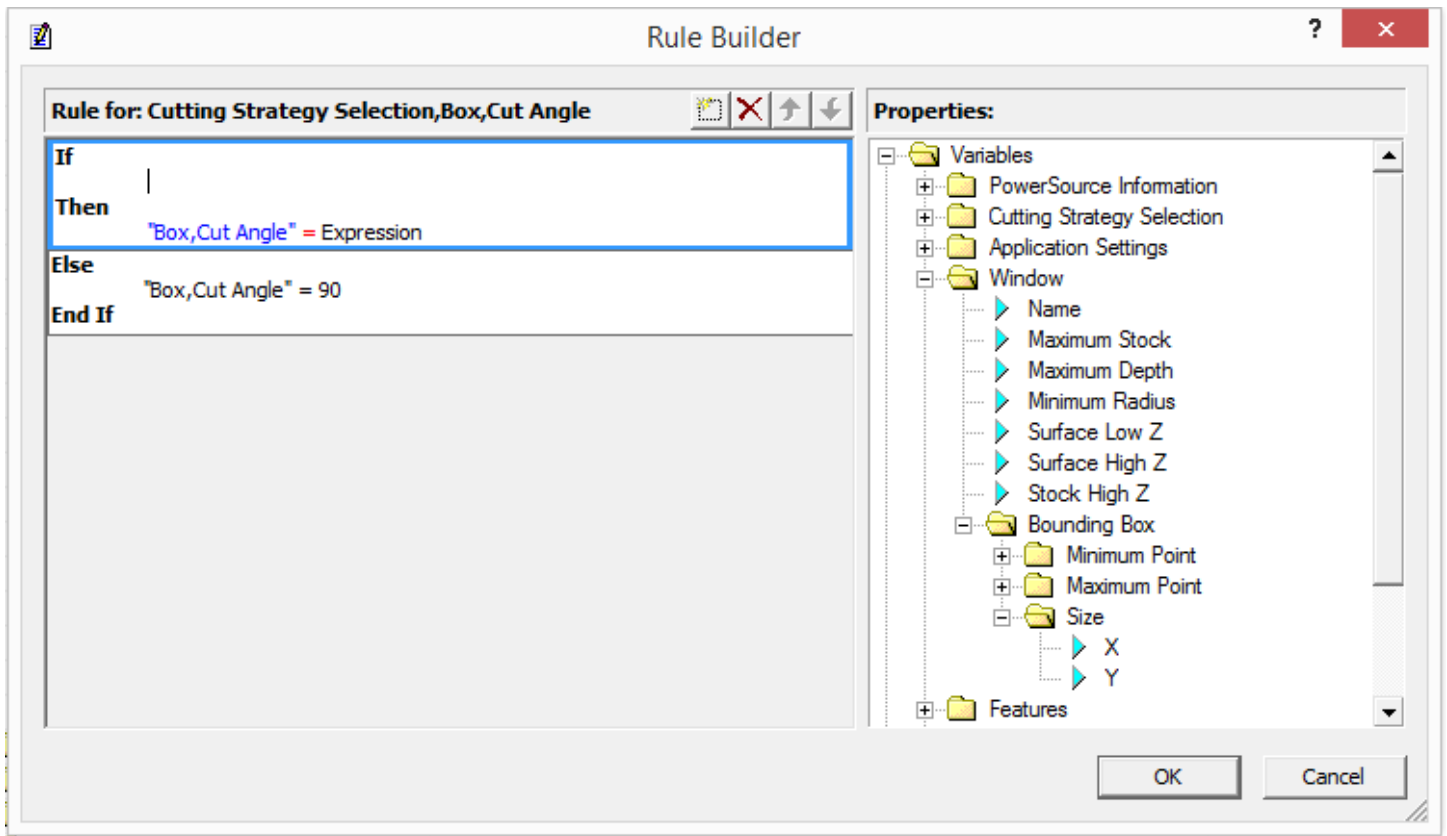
Rule Builder

?

×

Rule for: Cutting Strategy Selection,Box,Cut Angle

If

Then
"Box,Cut Angle" = Expression

Else
"Box,Cut Angle" = 90
End If

Properties:

Variables
PowerSource Information
Cutting Strategy Selection
Application Settings
Window
Name
Maximum Stock
Maximum Depth
Minimum Radius
Surface Low Z
Surface High Z
Stock High Z
Bounding Box
Minimum Point
Maximum Point
Size
X
Y
Features

OK

Cancel